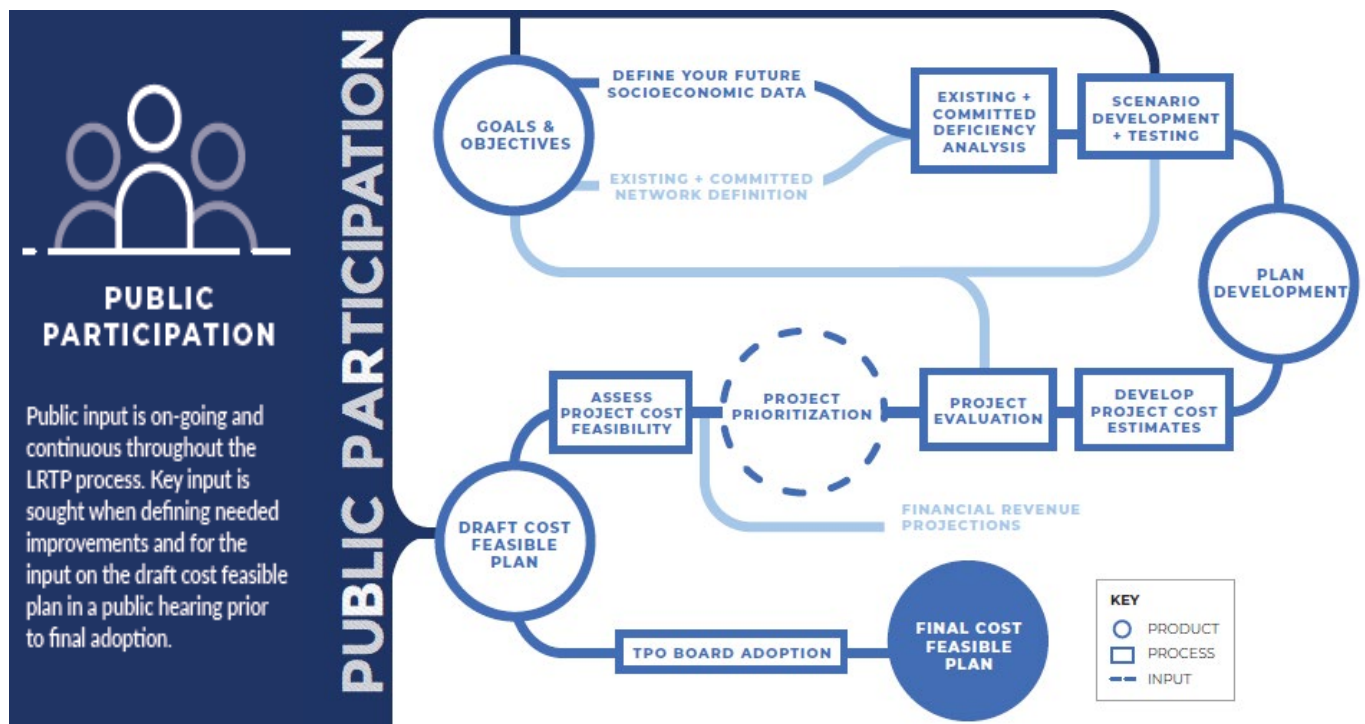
PUBLIC PARTICIPATION

Public input is on-going and continuous throughout the LRTP process. Key input is sought when defining needed improvements and for the input on the draft cost feasible plan in a public hearing prior to final adoption.

PUBLIC PARTICIPATION

GOALS & OBJECTIVES

DEFINE YOUR FUTURE SOCIOECONOMIC DATA

EXISTING + COMMITTED NETWORK DEFINITION

EXISTING + COMMITTED DEFICIENCY ANALYSIS

SCENARIO DEVELOPMENT + TESTING

PLAN DEVELOPMENT

DEVELOP PROJECT COST ESTIMATES

PROJECT EVALUATION

PROJECT PRIORITIZATION

ASSESS PROJECT COST FEASIBILITY

FINANCIAL REVENUE PROJECTIONS

DRAFT COST FEASIBLE PLAN

TPO BOARD ADOPTION

FINAL COST FEASIBLE PLAN

KEY
PRODUCT
PROCESS
INPUT